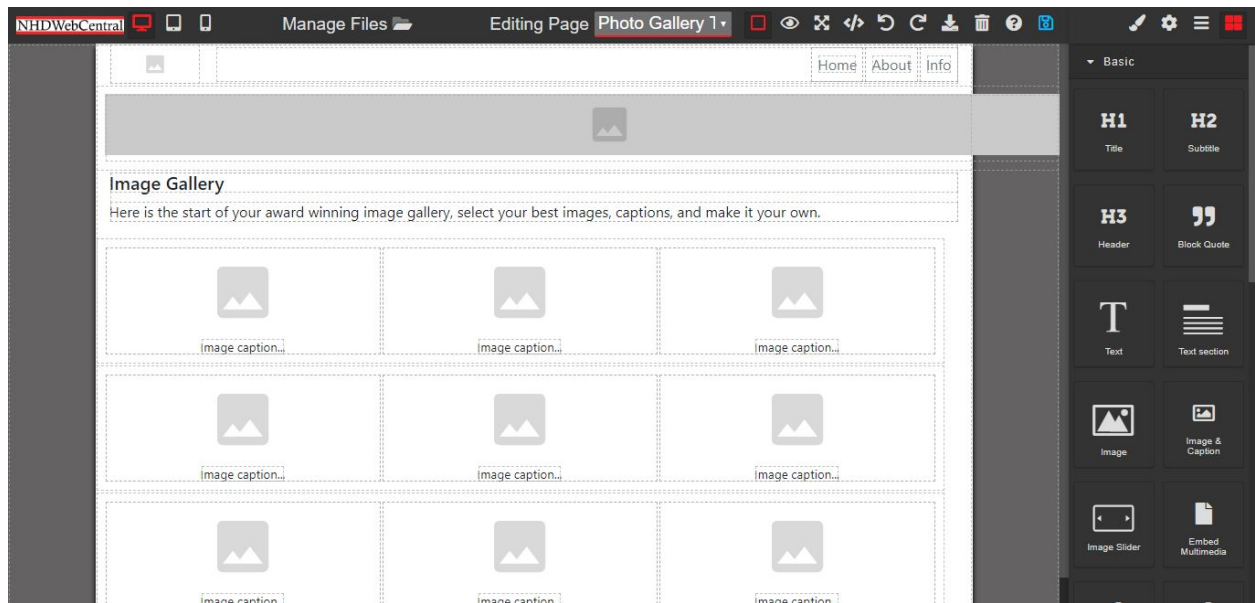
NHDWebCentral Manage Files Editing Page Photo Gallery 1

Home About Info

Image Gallery

Here is the start of your award winning image gallery, select your best images, captions, and make it your own.

Image caption...

Image caption...

Image caption...

Image caption...

Image caption...

Image caption...

Image caption

Image caption

Image caption

Basic

H1
Title

H2
Subtitle

H3
Header

Block Quote

T
Text

Text section

Image

Image & Caption

Image Slider

Embed Multimedia